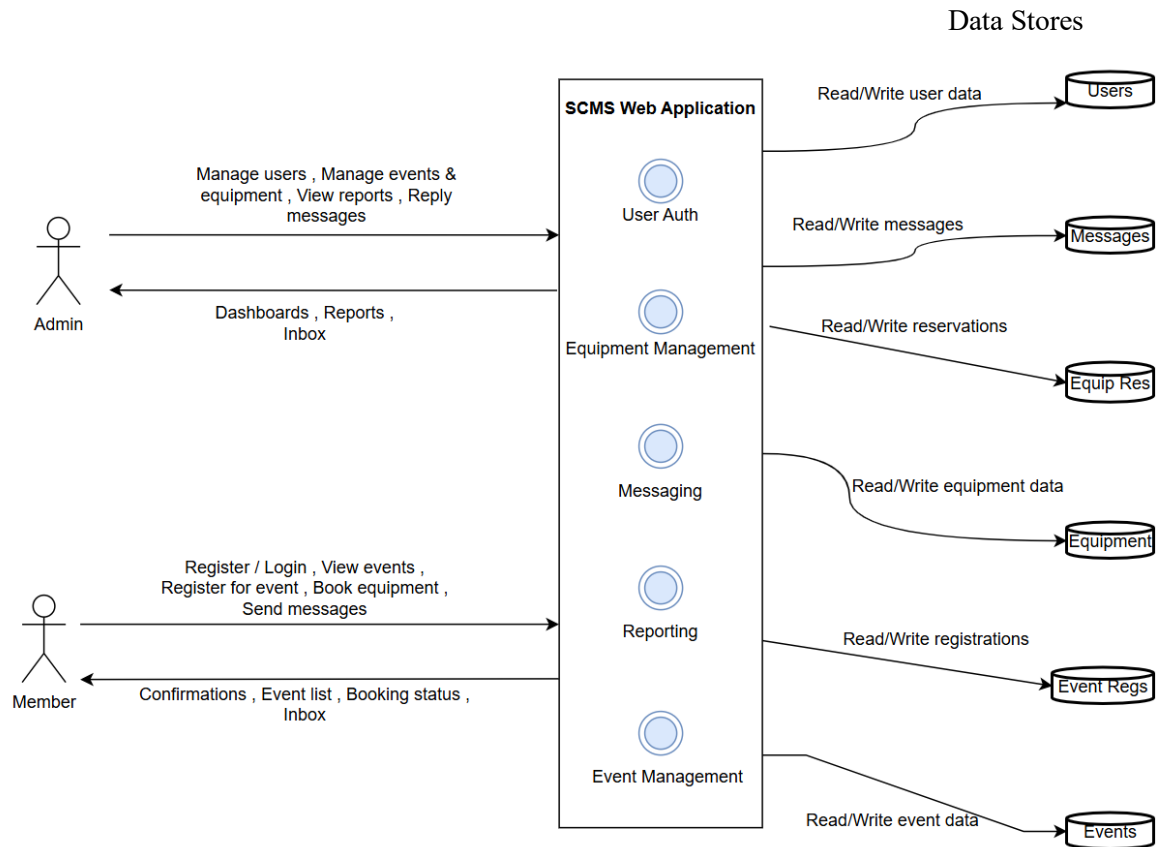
Data Stores

SCMS Web Application

User Auth

Equipment Management

Messaging

Reporting

Event Management

Manage users , Manage events & equipment , View reports , Reply messages

Dashboards , Reports , Inbox

Admin

Register / Login , View events , Register for event , Book equipment , Send messages

Confirmations , Event list , Booking status , Inbox

Member

Read/Write user data

Users

Read/Write messages

Messages

Read/Write reservations

Equip Res

Read/Write equipment data

Equipment

Read/Write registrations

Event Regs

Read/Write event data

Events